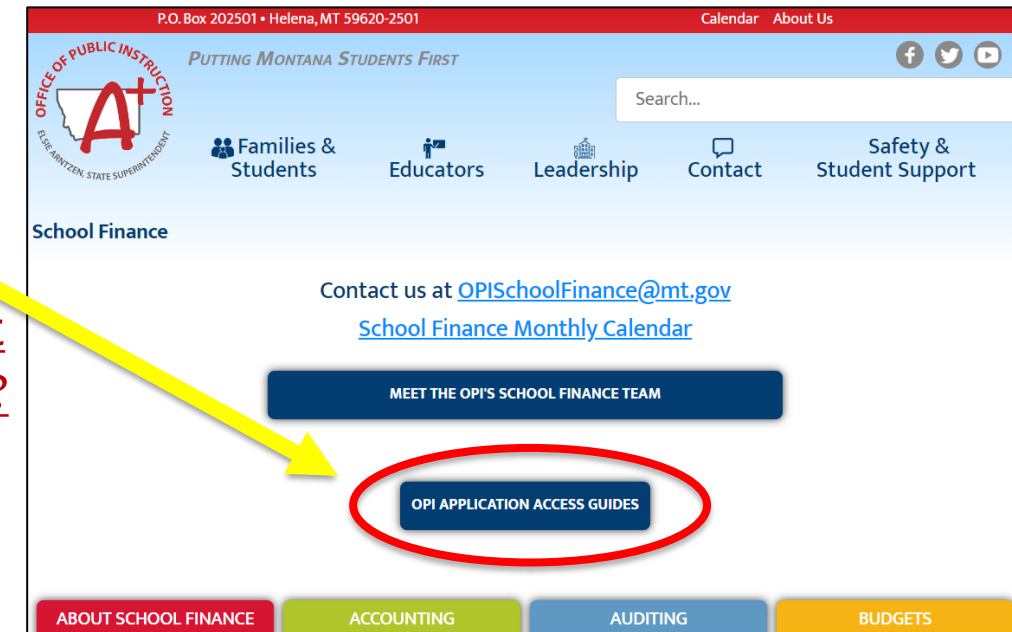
P.O. Box 202501 • Helena, MT 59620-2501 Calendar About Us

OFFICE OF PUBLIC INSTRUCTION
A+
ELSIE ARNTZEN, STATE SUPERINTENDENT

PUTTING MONTANA STUDENTS FIRST

Search...

Families & Students Educators Leadership Contact Safety & Student Support

School Finance

Contact us at OPISchoolFinance@mt.gov

School Finance Monthly Calendar

MEET THE OPI'S SCHOOL FINANCE TEAM

OPI APPLICATION ACCESS GUIDES

ABOUT SCHOOL FINANCE ACCOUNTING AUDITING BUDGETS